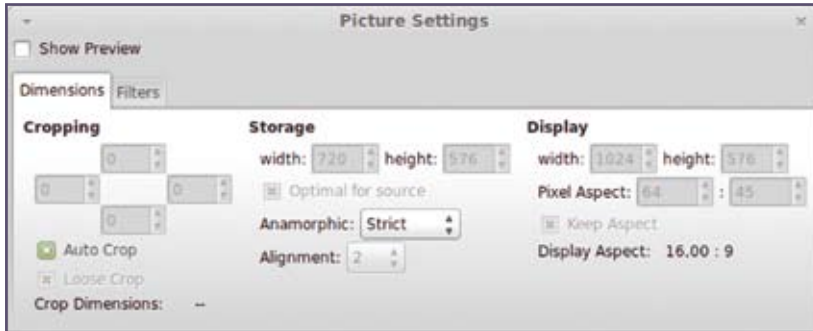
Picture Settings

Show Preview

Dimensions Filters

Cropping

0

0 0

0

Auto Crop

Loose Crop

Crop Dimensions: --

Storage

width: 720 height: 576

Optimal for source

Anamorphic: Strict

Alignment: 2

Display

width: 1024 height: 576

Pixel Aspect: 64 : 45

Keep Aspect

Display Aspect: 16.00 : 9